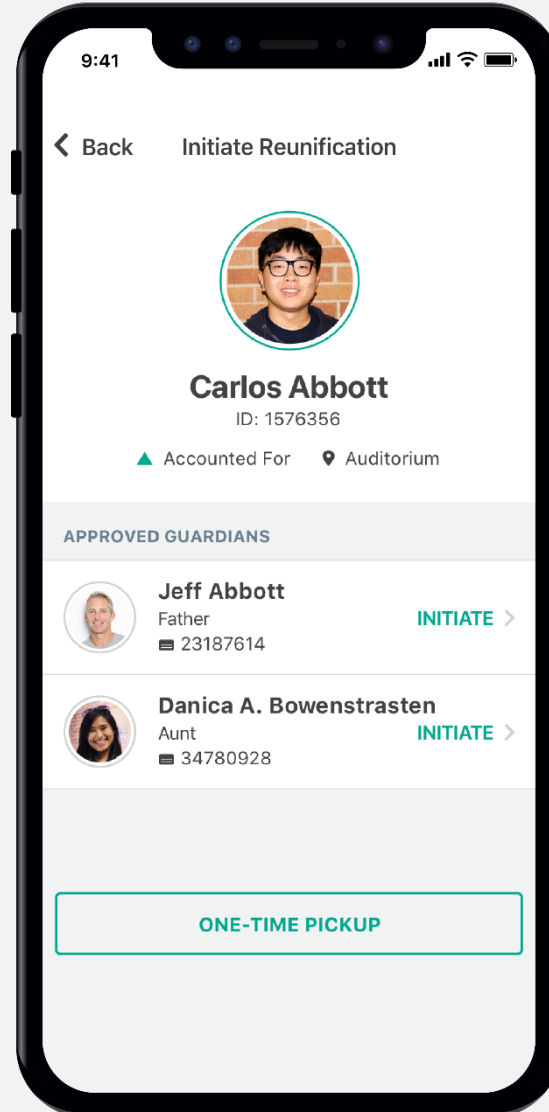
9:41

Back Initiate Reunification

Carlos Abbott
ID: 1576356

Accounted For Auditorium

APPROVED GUARDIANS

Jeff Abbott
Father
23187614
INITIATE

Danica A. Bowenstrasten
Aunt
34780928
INITIATE

ONE-TIME PICKUP